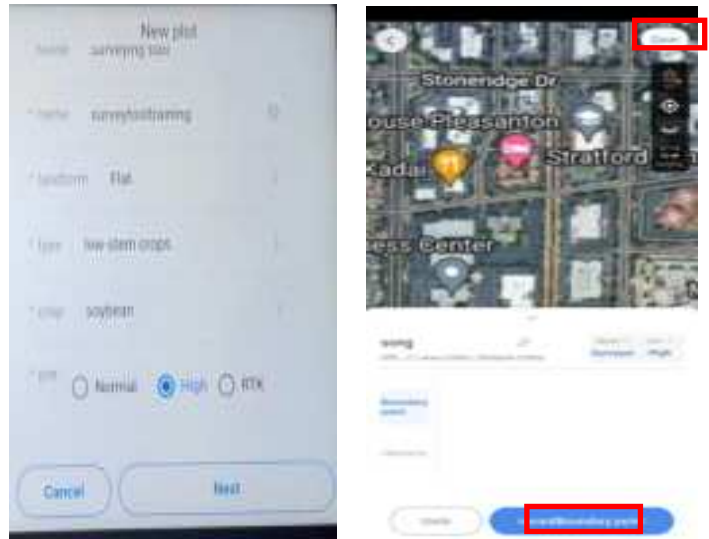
New plot

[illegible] surveying site

* name surveytooltraining

* landform Flat

* type low-stem crops

* crop soybean

* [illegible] Normal High RTK

Cancel

Next

Stonendge Dr

ouse Pleasanton

Stratford

Kada

ess Center

wong

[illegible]

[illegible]

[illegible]